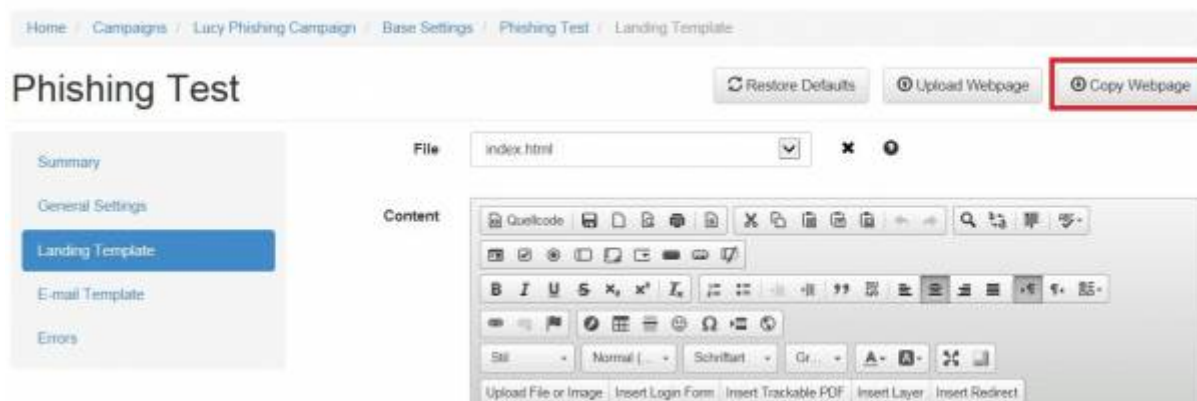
Home / Campaigns / Lucy Phishing Campaign / Base Settings / Phishing Test / Landing Template

Phishing Test

Restore Defaults
Upload Webpage
Copy Webpage

Summary
General Settings
Landing Template
E-mail Template
Errors

File
index.html

Content
Quellcode

Stil
Normal (...
Schriftart
Gr...

Upload File or Image
Insert Login Form
Insert Trackable PDF
Insert Layer
Insert Redirect